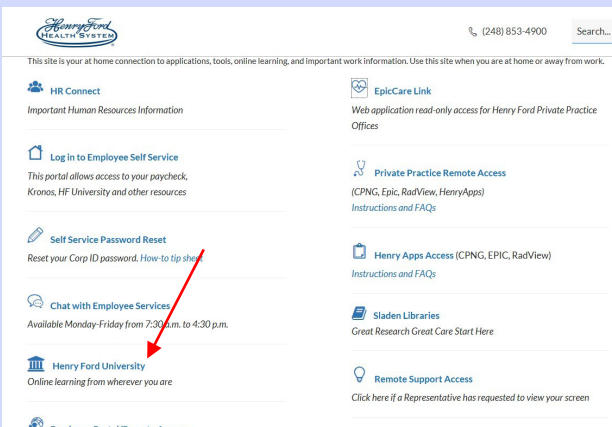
Henry Ford HEALTH SYSTEM

(248) 853-4900

Search...

This site is your at home connection to applications, tools, online learning, and important work information. Use this site when you are at home or away from work.

HR Connect
Important Human Resources Information

Log in to Employee Self Service
This portal allows access to your paycheck, Kronos, HF University and other resources

Self Service Password Reset
Reset your Corp ID password. How-to tip sheet

Chat with Employee Services
Available Monday-Friday from 7:30 a.m. to 4:30 p.m.

Henry Ford University
Online learning from wherever you are

EpicCare Link
Web application read-only access for Henry Ford Private Practice Offices

Private Practice Remote Access
(CPNG, Epic, RadView, HenryApps)
Instructions and FAQs

Henry Apps Access (CPNG, EPIC, RadView)
Instructions and FAQs

Sladen Libraries
Great Research Great Care Start Here

Remote Support Access
Click here if a Representative has requested to view your screen